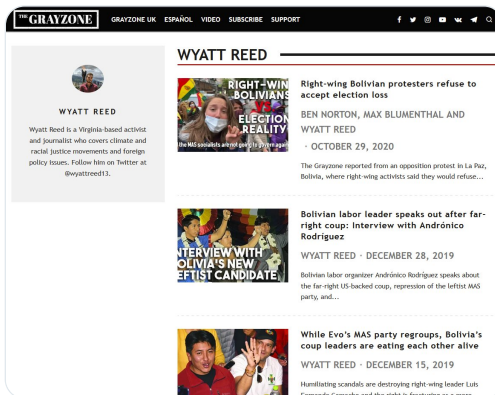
THE GRAYZONE GRAYZONE UK ESPAÑOL VIDEO SUBSCRIBE SUPPORT

WYATT REED

WYATT REED

Wyatt Reed is a Virginia-based activist and journalist who covers climate and racial justice movements and foreign policy issues. Follow him on Twitter at @wyattreed13.

RIGHT-WIN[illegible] BOLIVIANS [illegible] ELECTION REALITY

MAS socialists are not going to govern again

Right-wing Bolivian protesters refuse to accept election loss

BEN NORTON, MAX BLUMENTHAL AND WYATT REED · OCTOBER 29, 2020

The Grayzone reported from an opposition protest in La Paz, Bolivia, where right-wing activists said they would refuse...

INTERVIEW WITH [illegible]OLIVIA'S NEW LEFTIST CANDIDATE

Bolivian labor leader speaks out after far-right coup: Interview with Andrónico Rodriguez

WYATT REED · DECEMBER 28, 2019

Bolivian labor organizer Andrónico Rodríguez speaks about the far-right US-backed coup, repression of the leftist MAS party, and...

While Evo's MAS party regroups, Bolivia's coup leaders are eating each other alive

WYATT REED · DECEMBER 15, 2019

Humiliating scandals are destroying right-wing leader Luis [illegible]